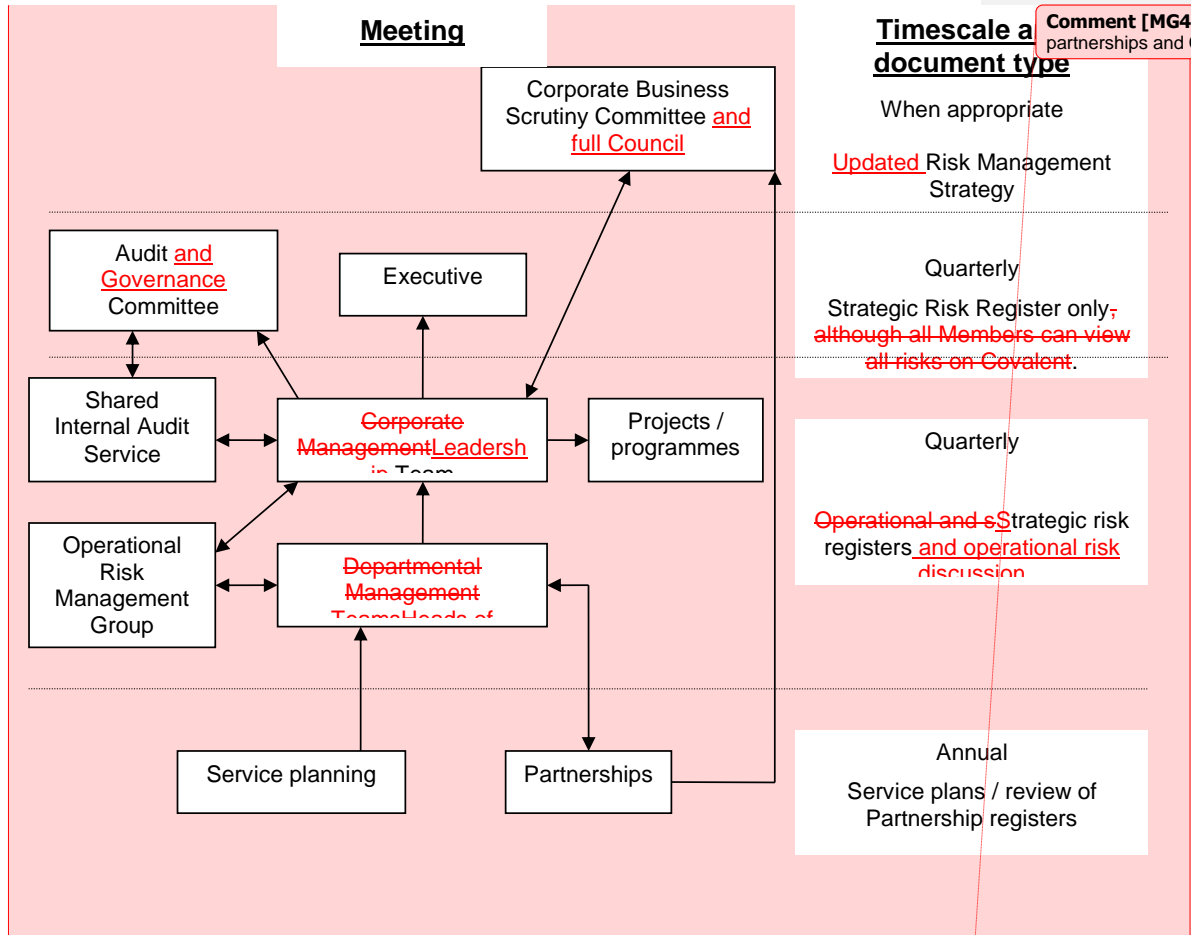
Meeting

Timescale a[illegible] document type

Comment [MG4
partnerships and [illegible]

Corporate Business Scrutiny Committee and full Council

When appropriate

Updated Risk Management Strategy

Audit and Governance Committee

Executive

Quarterly

Strategic Risk Register only, although all Members can view all risks on Covalent.

Shared Internal Audit Service

Corporate ManagementLeadership Team

Projects / programmes

Quarterly

Operational Risk Management Group

Departmental Management TeamsHeads of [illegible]

Operational and sStrategic risk registers and operational risk discussion

Service planning

Partnerships

Annual

Service plans / review of Partnership registers